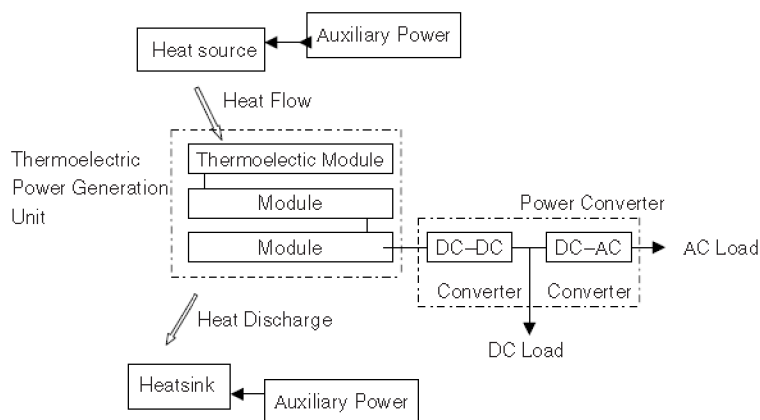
Heat source

Auxiliary Power

Heat Flow

Thermoelectric Power Generation Unit

Thermoelectic Module

Module

Module

Power Converter

DC–DC Converter

DC–AC Converter

AC Load

Heat Discharge

DC Load

Heatsink

Auxiliary Power